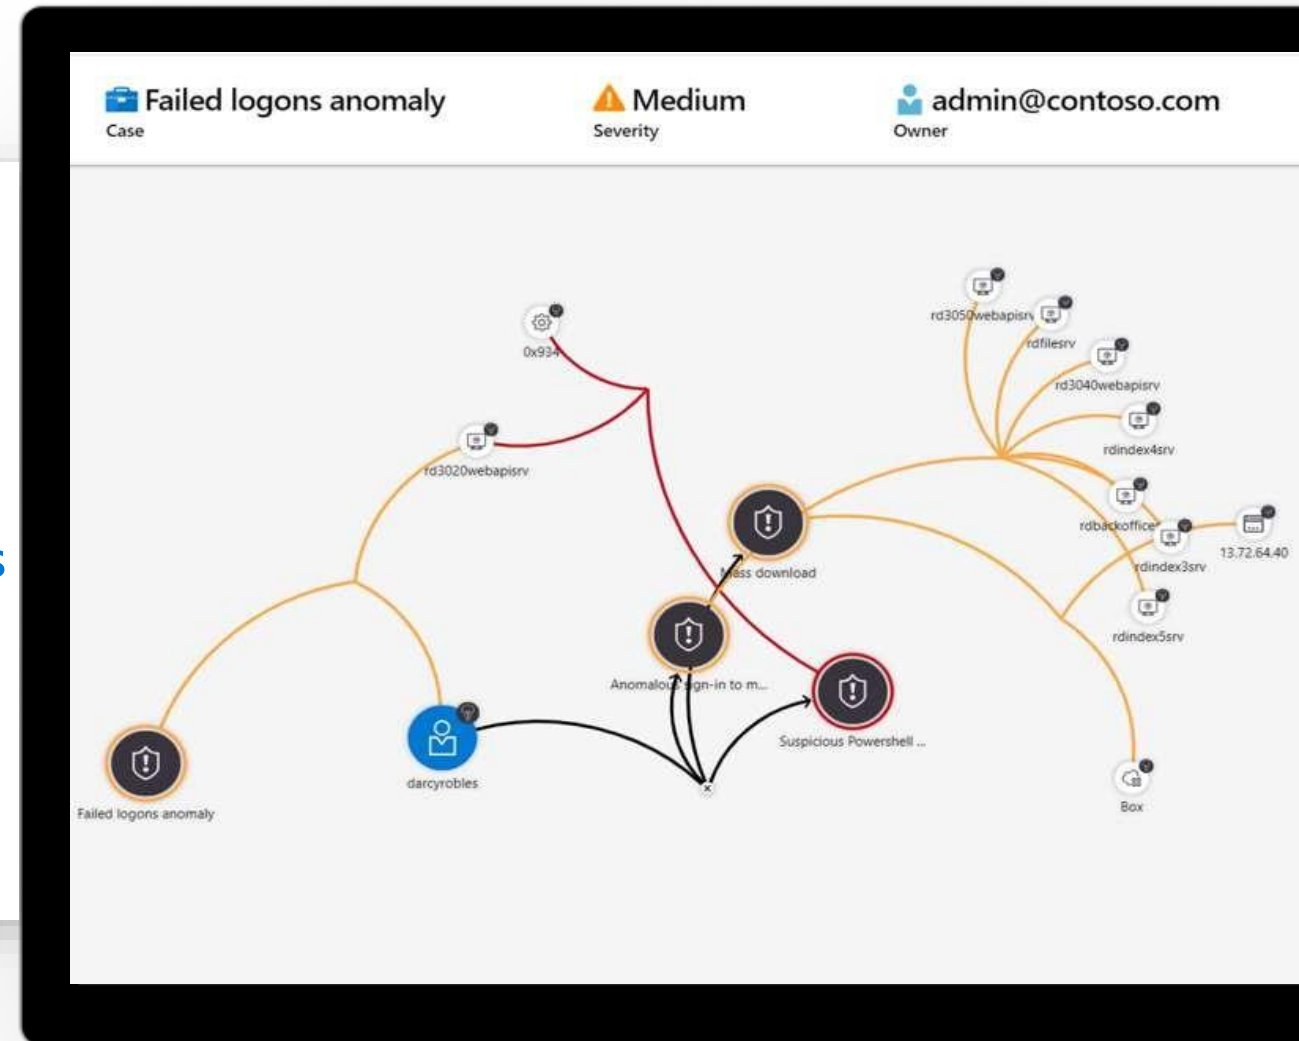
Failed logons anomaly
Case

Medium
Severity

admin@contoso.com
Owner

0x934

rd3020webapisrv

rd3050webapisrv
rdfilesrv
rd3040webapisrv
rdindex4srv
rdbackoffice
rdindex3srv
13.72.64.40
rdindex5srv

Mass download

Anomalous sign-in to m...

Suspicious Powershell ...

Failed logons anomaly

darcyrobles

Box